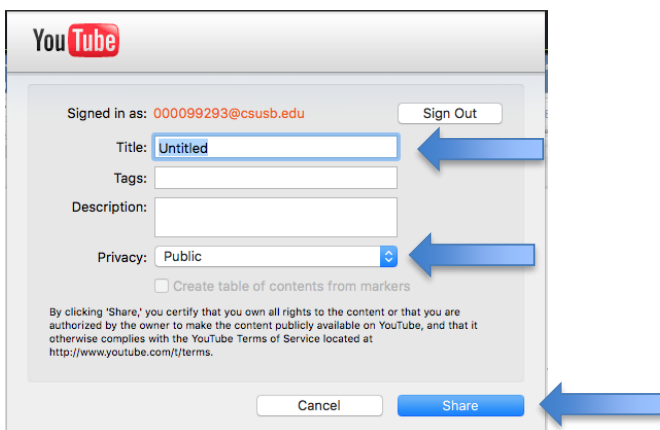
YouTube

Signed in as: 000099293@csusb.edu

Sign Out

Title: Untitled

Tags:

Description:

Privacy: Public

Create table of contents from markers

By clicking 'Share,' you certify that you own all rights to the content or that you are authorized by the owner to make the content publicly available on YouTube, and that it otherwise complies with the YouTube Terms of Service located at http://www.youtube.com/t/terms.

Cancel

Share